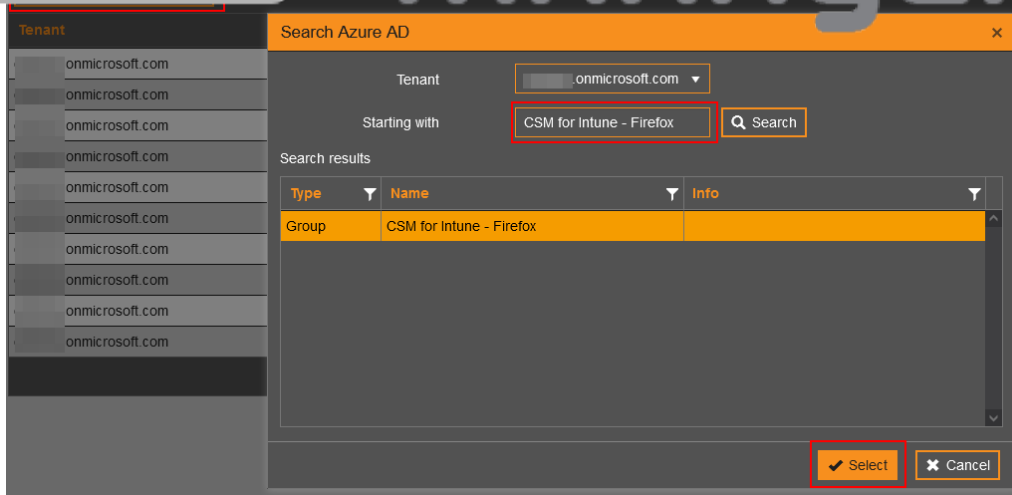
Tenant

onmicrosoft.com
onmicrosoft.com
onmicrosoft.com
onmicrosoft.com
onmicrosoft.com
onmicrosoft.com
onmicrosoft.com
onmicrosoft.com
onmicrosoft.com
onmicrosoft.com

Search Azure AD

×

Tenant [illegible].onmicrosoft.com

Starting with CSM for Intune - Firefox

Search

Search results

| Type | Name | Info |
|---|---|---|
| Group | CSM for Intune - Firefox | |

Select

Cancel